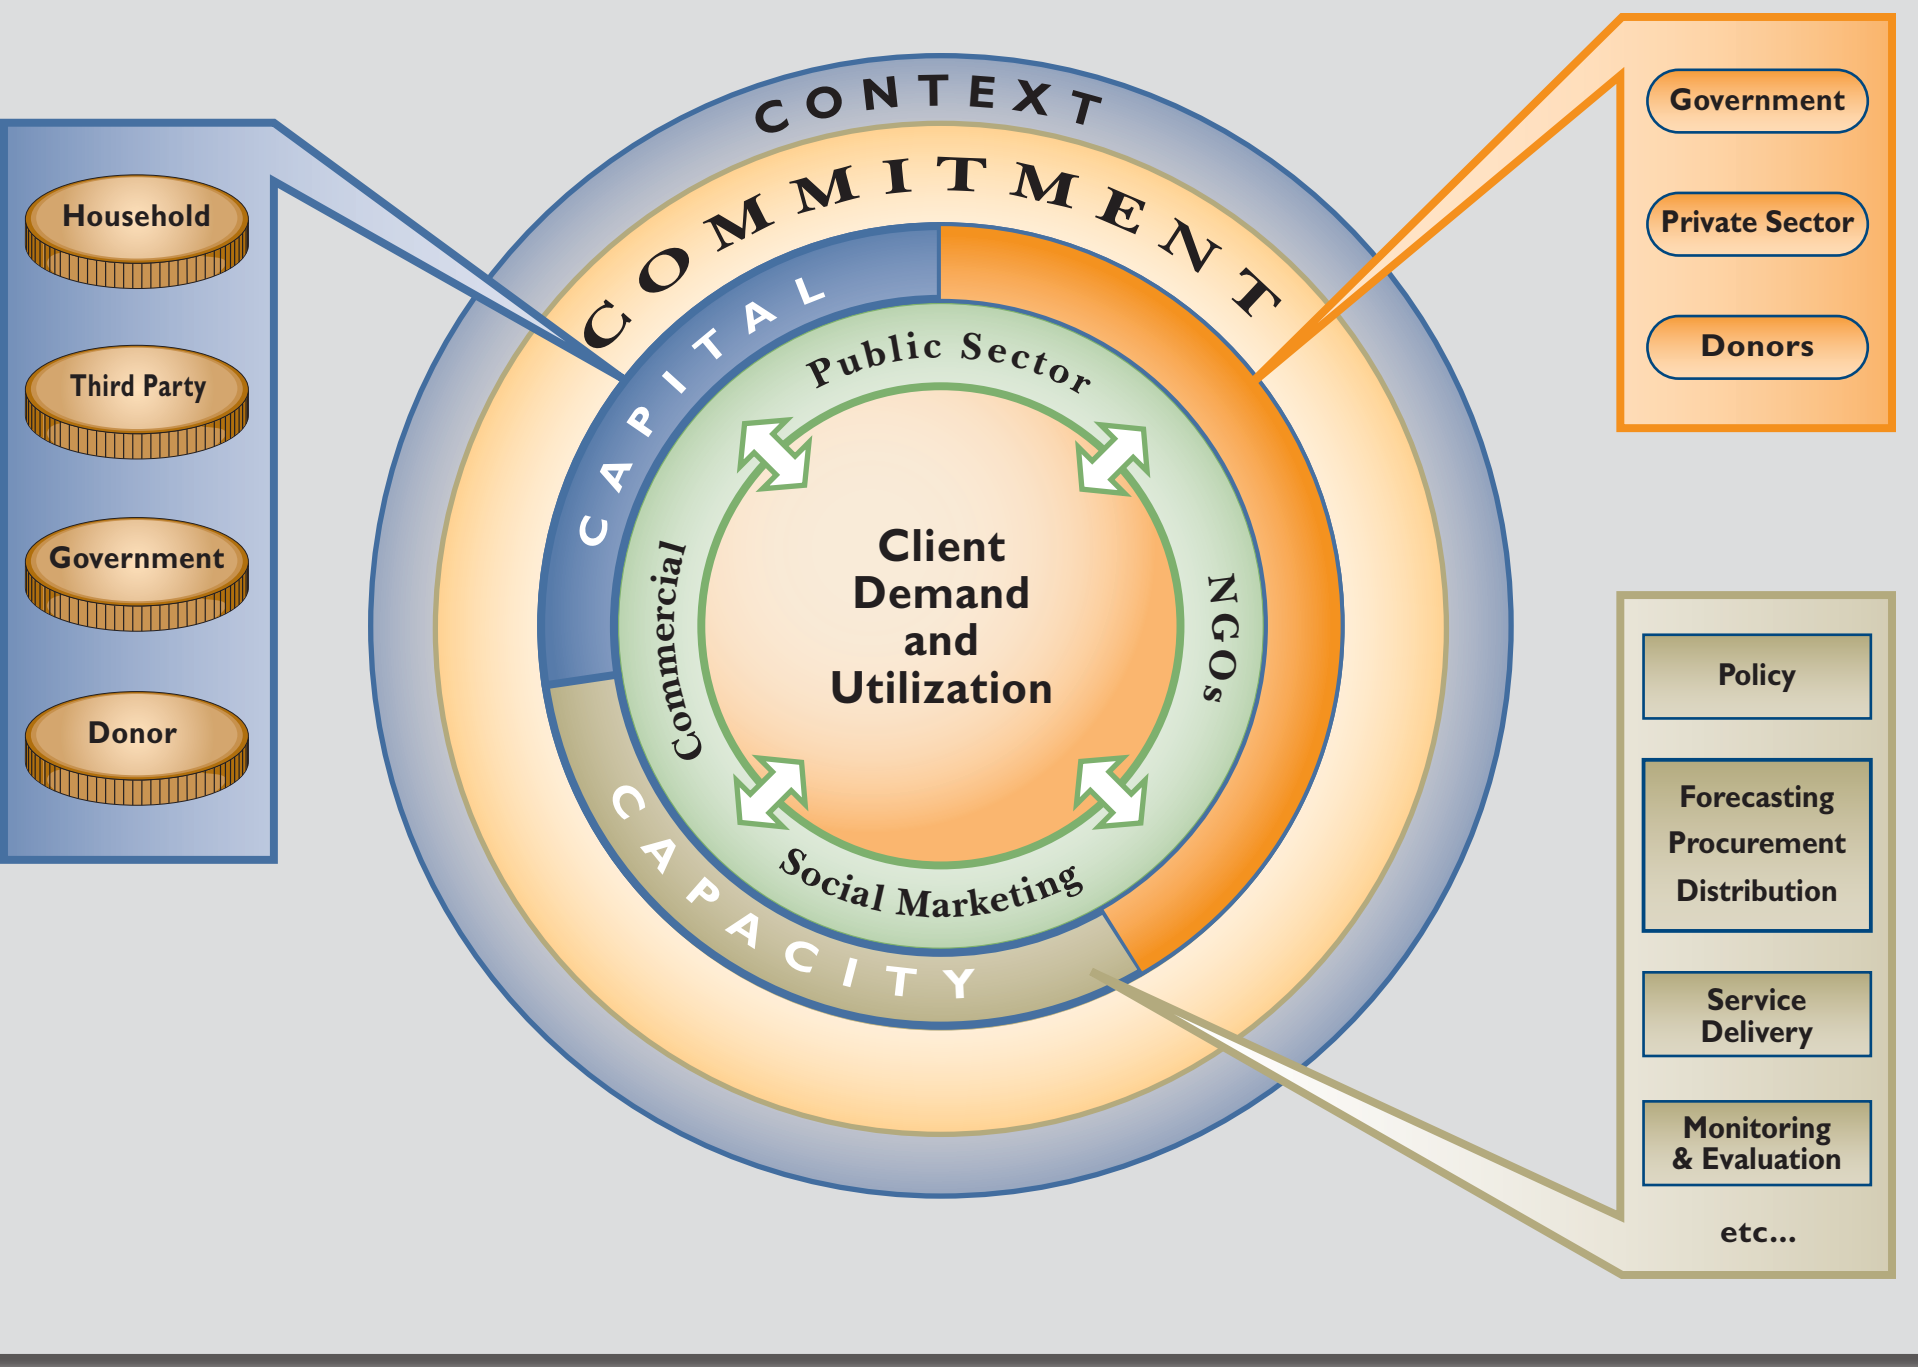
Household

Third Party

Government

Donor

CONTEXT

COMMITMENT

CAPITAL

Public Sector

Commercial

Client Demand and Utilization

NGOs

Social Marketing

CAPACITY

Government

Private Sector

Donors

Policy

Forecasting Procurement Distribution

Service Delivery

Monitoring & Evaluation

etc...